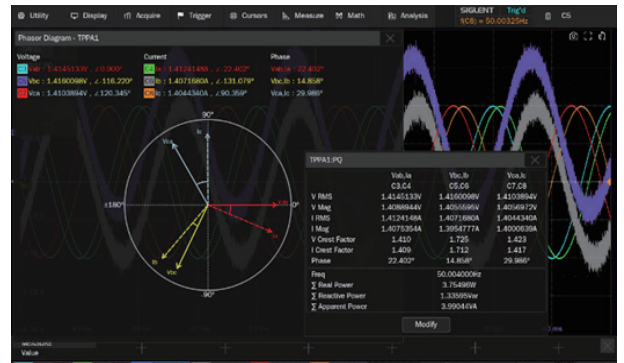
Utility Display Acquire Trigger Cursors Measure Math Analysis SIGLENT Trig'd f(C8) = 50.00032Hz C5

Phasor Diagram - TPPA1

Voltage
Vab : 1.4145133V, ∠0.000°
Vbc : 1.4160098V, ∠-116.220°
Vca : 1.4103894V, ∠120.345°

Current
Ia : 1.4124148A, ∠-22.402°
Ib : 1.4071680A, ∠-131.079°
Ic : 1.4044340A, ∠90.359°

Phase
Vab,Ia : 22.402°
Vbc,Ib : 14.858°
Vca,Ic : 29.986°

90°
±180°
0°
-90°
Vab
Ia
Vbc
Ib
Vca
Ic

TPPA1:PQ

| | Vab,Ia C3,C4 | Vbc,Ib C5,C6 | Vca,Ic C7,C8 |
|---|---|---|---|
| V RMS | 1.4145133V | 1.4160098V | 1.4103894V |
| V Mag | 1.4088944V | 1.4055595V | 1.4059973V |
| I RMS | 1.4124148A | 1.4071680A | 1.4044340A |
| I Mag | 1.4075354A | 1.3954777A | 1.4000639A |
| V Crest Factor | 1.410 | 1.725 | 1.423 |
| I Crest Factor | 1.409 | 1.712 | 1.417 |
| Phase | 22.402° | 14.858° | 29.986° |

Freq 50.004000Hz
∑ Real Power 3.75496W
∑ Reactive Power 1.33595Var
∑ Apparent Power 3.99044VA

Modify

Value